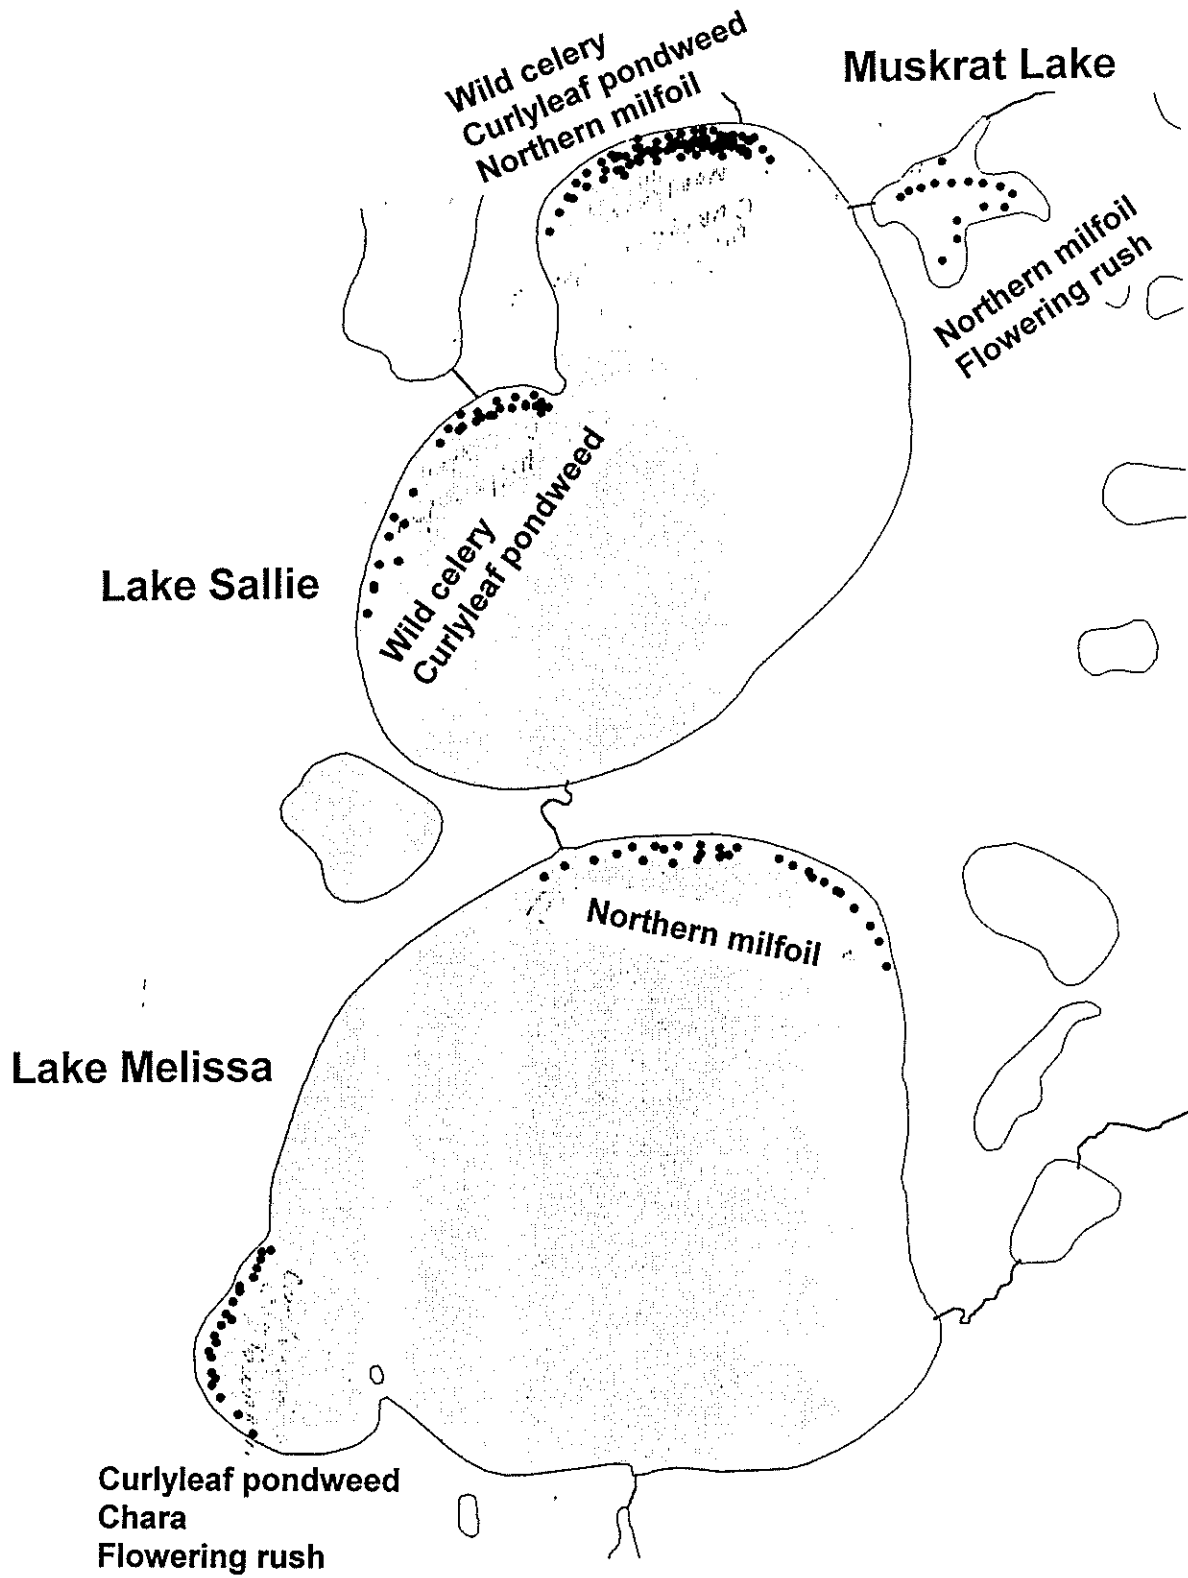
Wild celery
Curlyleaf pondweed
Northern milfoil

Muskrat Lake

Northern milfoil
Flowering rush

Lake Sallie

Wild celery
Curlyleaf pondweed

Northern milfoil

Lake Melissa

Curlyleaf pondweed
Chara
Flowering rush